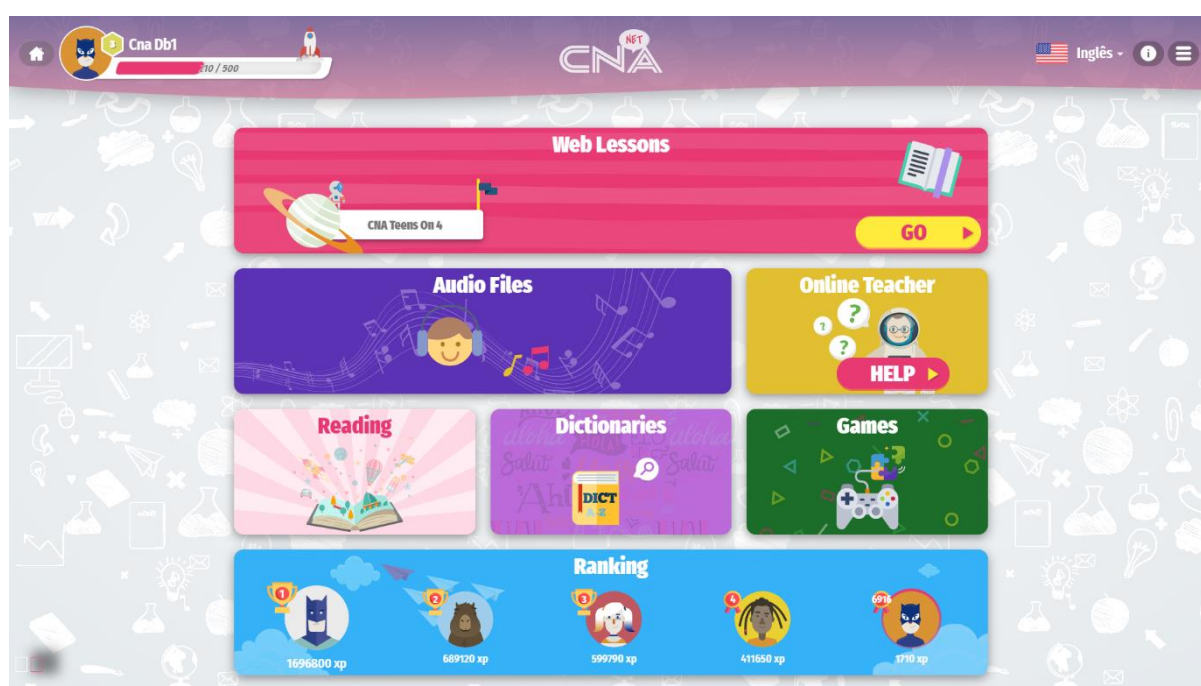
3 Cna Db1
10 / 500

NET
CNA

Inglês

Web Lessons

CNA Teens On 4

GO

Audio Files

Online Teacher

HELP

Reading

Dictionaries

Salut
Ahl
DICT
A-Z

Games

Ranking

1
1696800 xp

2
689120 xp

3
599790 xp

4
411650 xp

6916
1710 xp